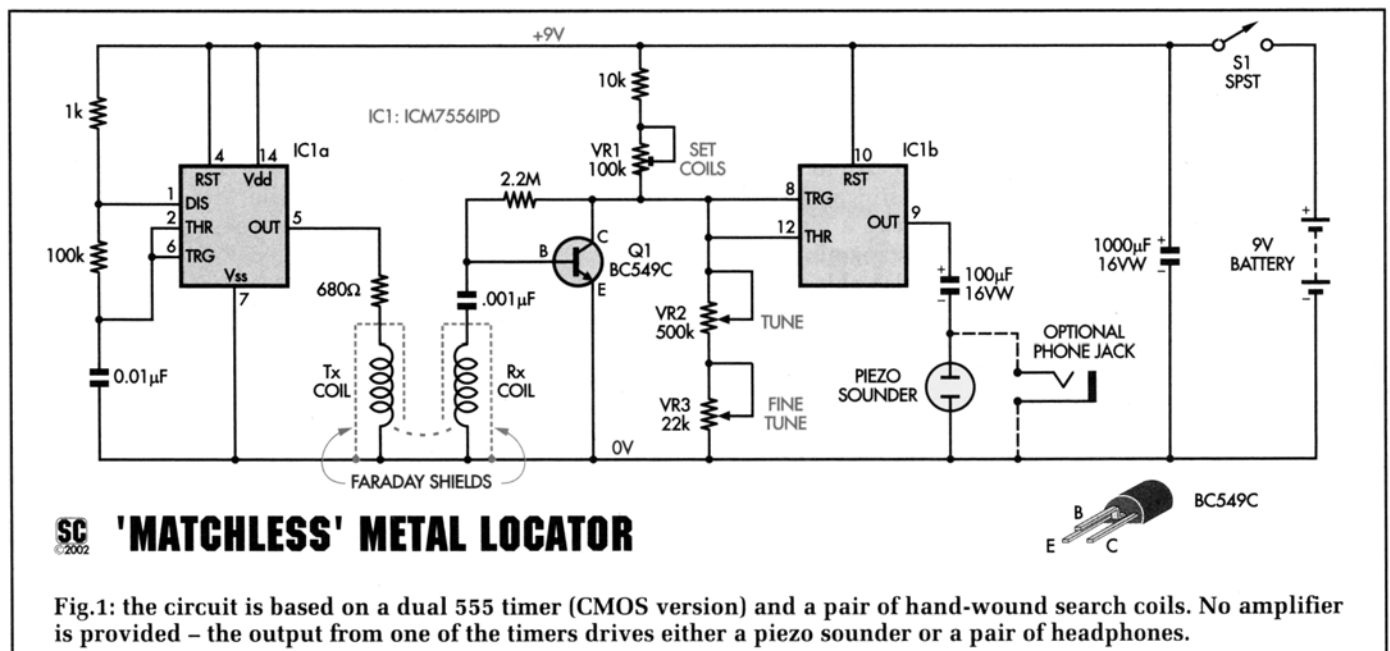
+9V
1k
IC1: ICM7556IPD
4 14 IC1a
RST Vdd
1 DIS
2 THR
6 TRG
OUT 5
Vss
7
100k
0.01μF
680Ω
Tx COIL
.001μF
Rx COIL
FARADAY SHIELDS
2.2M
B C E
Q1 BC549C
10k
VR1 100k
SET COILS
0V
VR2 500k
TUNE
VR3 22k
FINE TUNE
8 TRG
12 THR
10 RST
IC1b
OUT 9
100μF 16VW
PIEZO SOUNDER
OPTIONAL PHONE JACK
1000μF 16VW
S1 SPST
9V BATTERY
SC ©2002
'MATCHLESS' METAL LOCATOR
B
E C
BC549C

Fig.1: the circuit is based on a dual 555 timer (CMOS version) and a pair of hand-wound search coils. No amplifier is provided – the output from one of the timers drives either a piezo sounder or a pair of headphones.